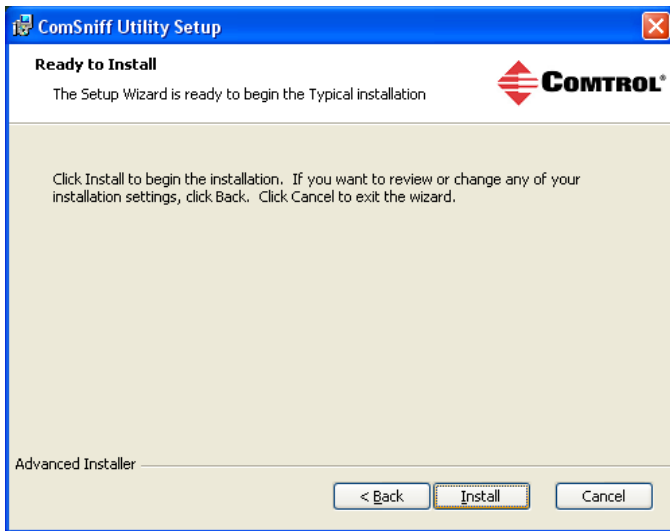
ComSniff Utility Setup

Ready to Install

The Setup Wizard is ready to begin the Typical installation

COMTROL®

Click Install to begin the installation. If you want to review or change any of your installation settings, click Back. Click Cancel to exit the wizard.

Advanced Installer

< Back

Install

Cancel